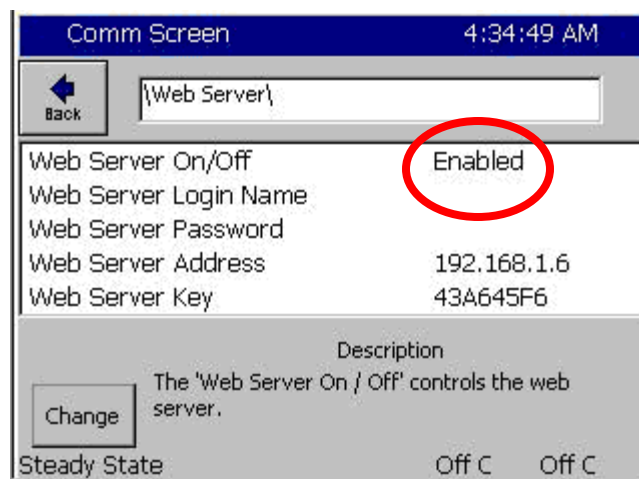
Comm Screen 4:34:49 AM

Back

\Web Server\

| Web Server On/Off | Enabled |
|---|---|
| Web Server Login Name | |
| Web Server Password | |
| Web Server Address | 192.168.1.6 |
| Web Server Key | 43A645F6 |

Description
The 'Web Server On / Off' controls the web server.

Change

Steady State Off C Off C